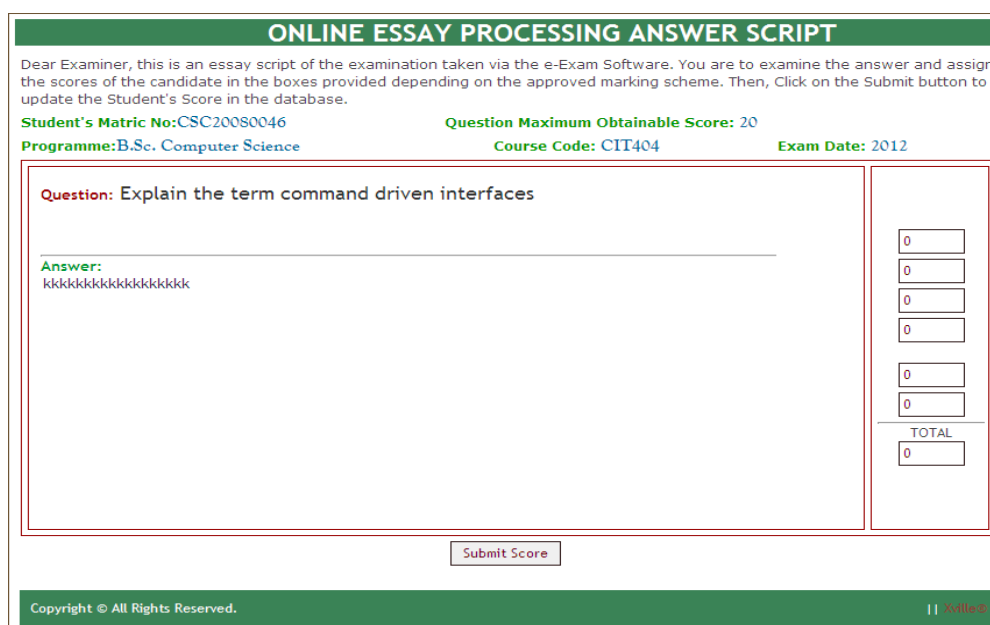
ONLINE ESSAY PROCESSING ANSWER SCRIPT

Dear Examiner, this is an essay script of the examination taken via the e-Exam Software. You are to examine the answer and assign the scores of the candidate in the boxes provided depending on the approved marking scheme. Then, Click on the Submit button to update the Student's Score in the database.

Student's Matric No:CSC20080046

Question Maximum Obtainable Score: 20

Programme:B.Sc. Computer Science

Course Code: CIT404

Exam Date: 2012

Question: Explain the term command driven interfaces

Answer:
kkkkkkkkkkkkkkkkkk

0
0
0
0
0
0
TOTAL
0

Submit Score

Copyright © All Rights Reserved.

| | Xville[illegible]